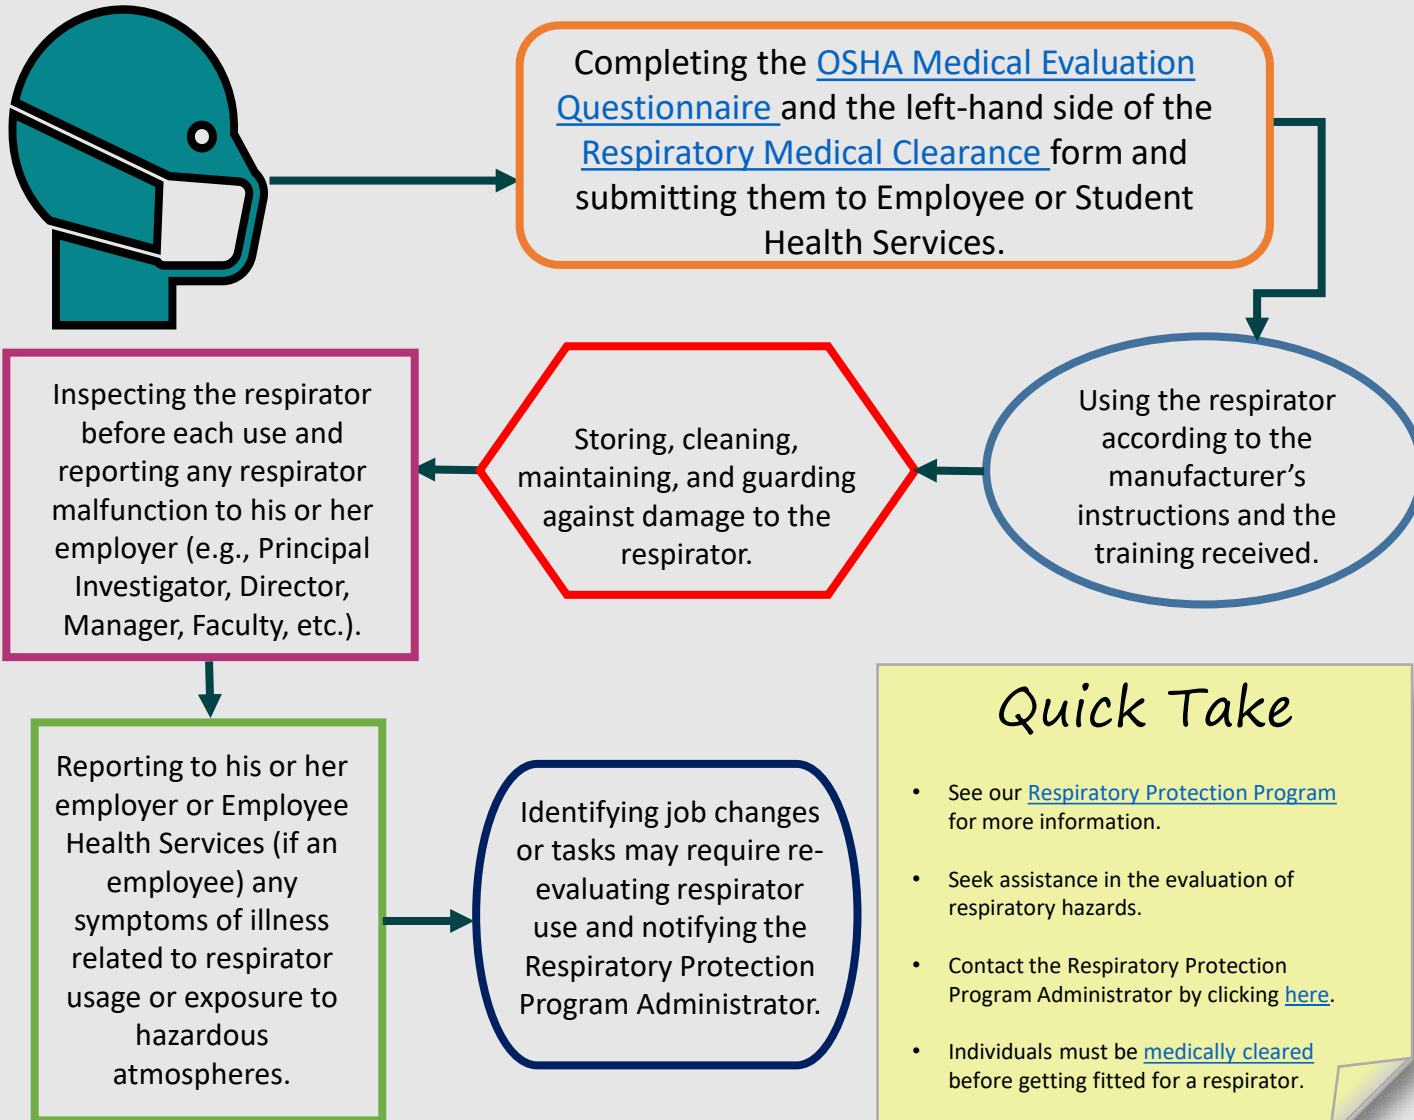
Completing the OSHA Medical Evaluation Questionnaire and the left-hand side of the Respiratory Medical Clearance form and submitting them to Employee or Student Health Services.

Using the respirator according to the manufacturer's instructions and the training received.

Storing, cleaning, maintaining, and guarding against damage to the respirator.

Inspecting the respirator before each use and reporting any respirator malfunction to his or her employer (e.g., Principal Investigator, Director, Manager, Faculty, etc.).

Reporting to his or her employer or Employee Health Services (if an employee) any symptoms of illness related to respirator usage or exposure to hazardous atmospheres.

Identifying job changes or tasks may require re-evaluating respirator use and notifying the Respiratory Protection Program Administrator.

Quick Take

- See our Respiratory Protection Program for more information.
- Seek assistance in the evaluation of respiratory hazards.
- Contact the Respiratory Protection Program Administrator by clicking here.
- Individuals must be medically cleared before getting fitted for a respirator.